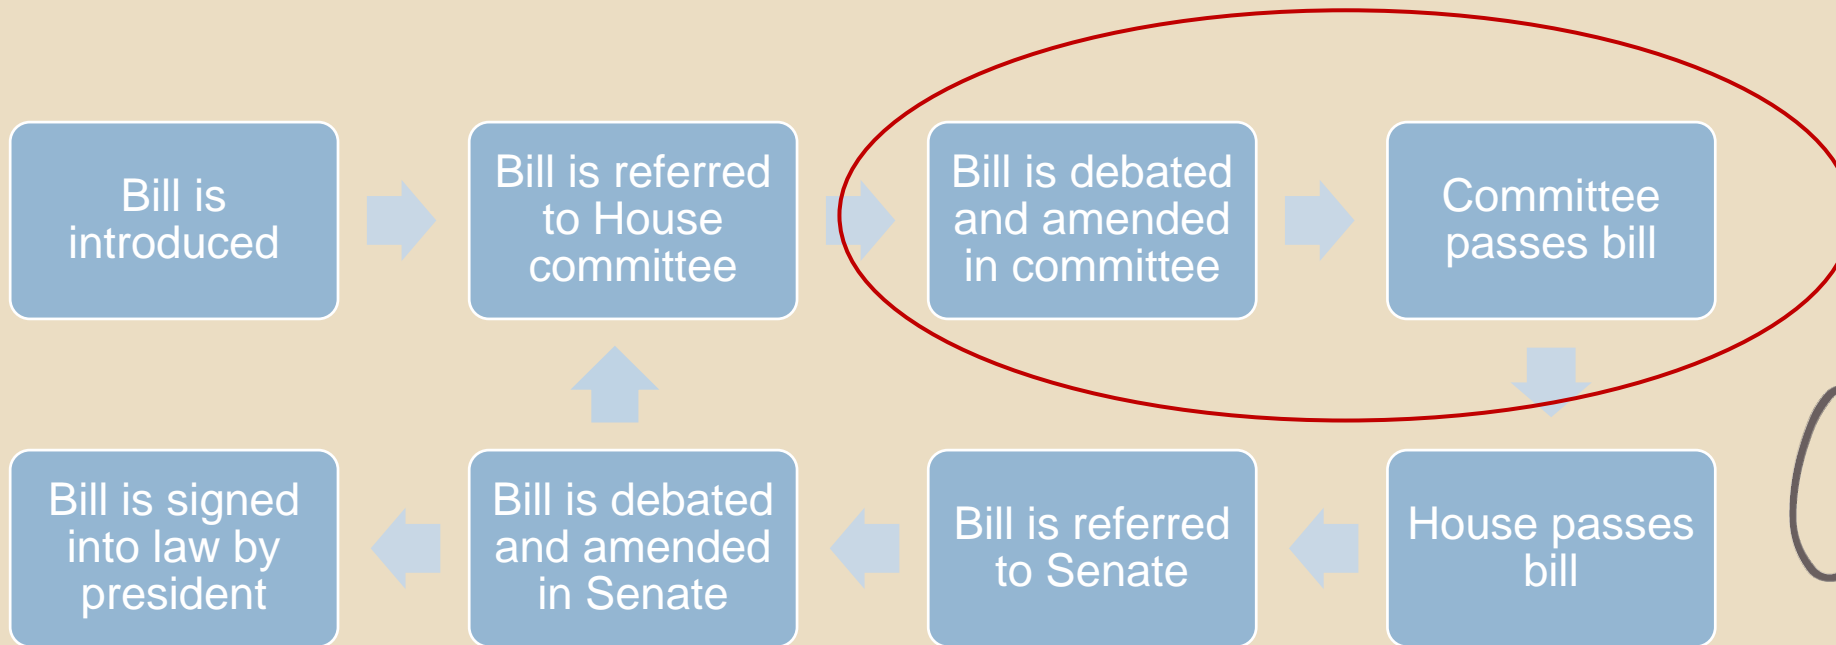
Bill is introduced

Bill is referred to House committee

Bill is debated and amended in committee

Committee passes bill

House passes bill

Bill is referred to Senate

Bill is debated and amended in Senate

Bill is signed into law by president